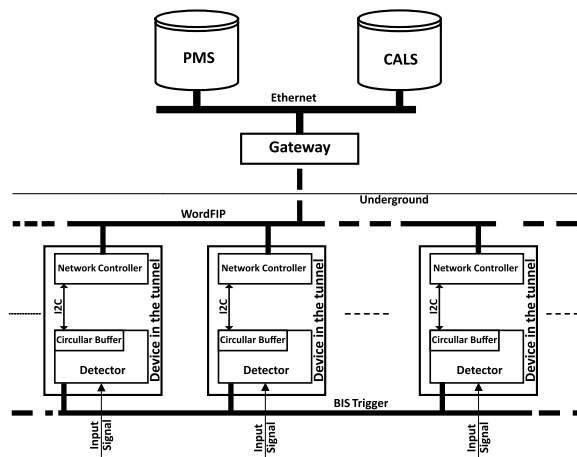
PMS

CALS

Ethernet

Gateway

Underground

WordFIP

Network Controller

I2C

Circullar Buffer

Detector

Device in the tunnel

Network Controller

I2C

Circullar Buffer

Detector

Device in the tunnel

Network Controller

I2C

Circullar Buffer

Detector

Device in the tunnel

BIS Trigger

Input Signal

Input Signal

Input Signal